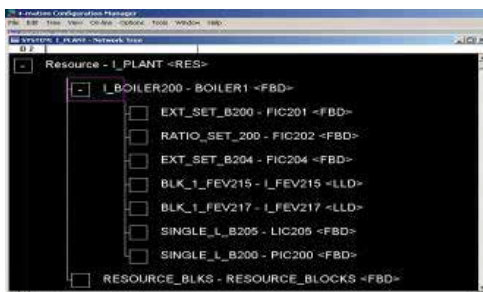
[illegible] Configuration Manager
File Edit Tree View On-line Options Tools Window Help
SYSTEM_I_PLANT - Network tree
D 2

Resource - I_PLANT <RES>
I_BOILER200 - BOILER1 <FBD>
EXT_SET_B200 - FIC201 <FBD>
RATIO_SET_200 - FIC202 <FBD>
EXT_SET_B204 - FIC204 <FBD>
BLK_1_FEV215 - I_FEV215 <LLD>
BLK_1_FEV217 - I_FEV217 <LLD>
SINGLE_L_B205 - LIC205 <FBD>
SINGLE_L_B200 - PIC200 <FBD>
RESOURCE_BLKS - RESOURCE_BLOCKS <FBD>